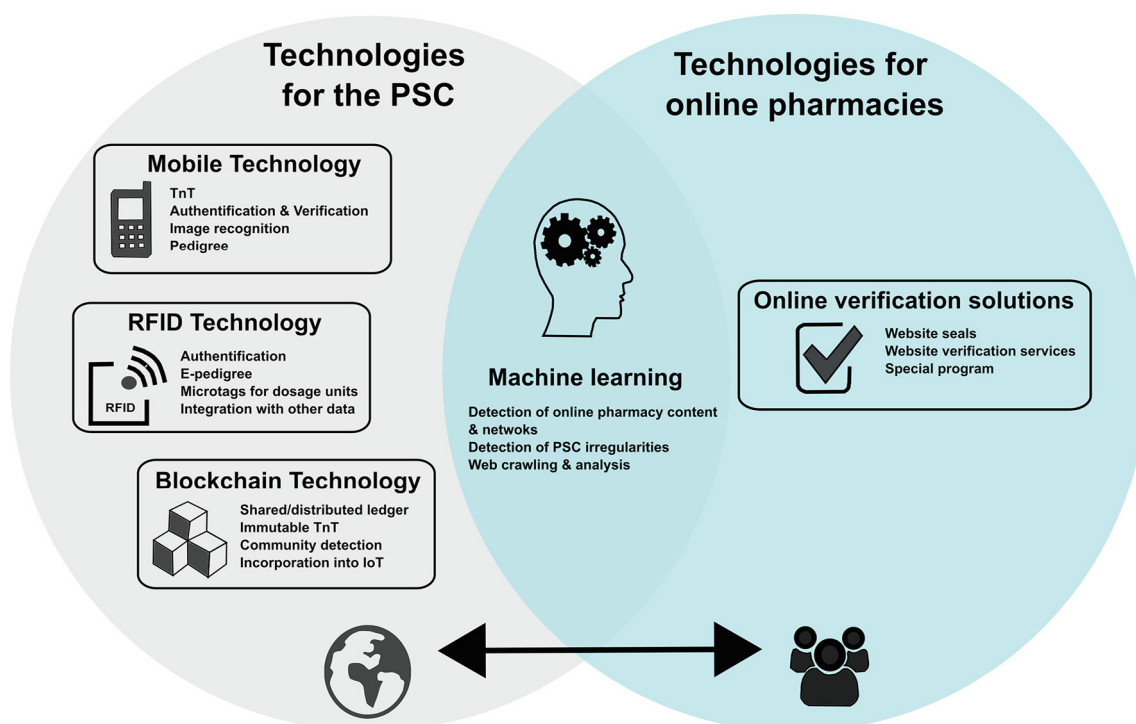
Technologies for the PSC

Technologies for online pharmacies

Mobile Technology
TnT
Authentification & Verification
Image recognition
Pedigree

RFID Technology
RFID
Authentification
E-pedigree
Microtags for dosage units
Integration with other data

Blockchain Technology
Shared/distributed ledger
Immutable TnT
Community detection
Incorporation into IoT

Machine learning
Detection of online pharmacy content & netwoks
Detection of PSC irregularities
Web crawling & analysis

Online verification solutions
Website seals
Website verification services
Special program